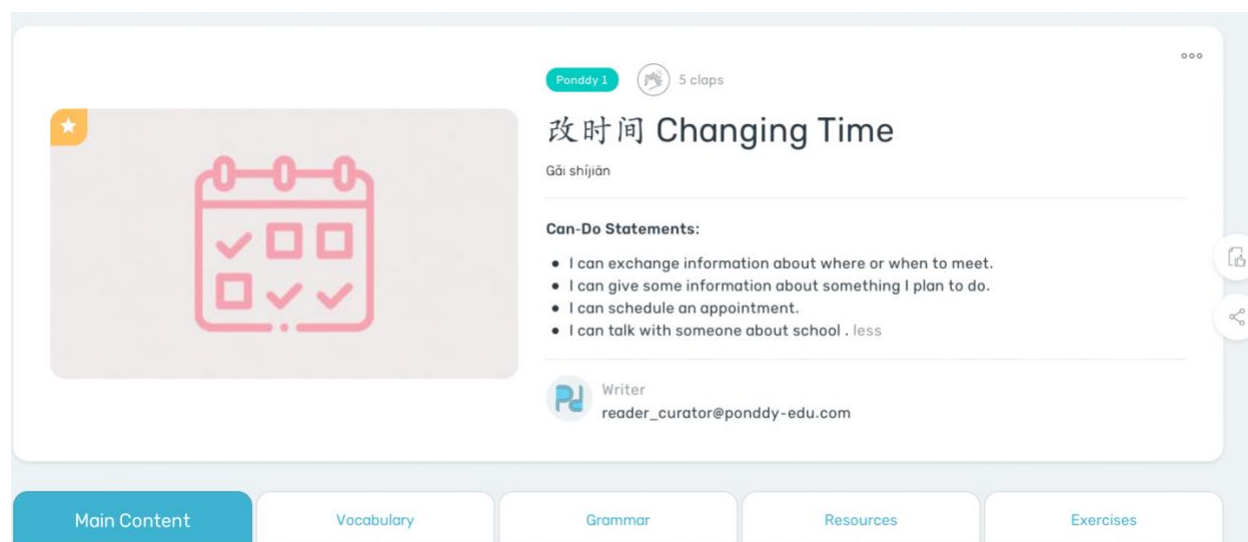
Ponddy 1 5 claps

改时间 Changing Time

Gǎi shíjiān

Can-Do Statements:

- I can exchange information about where or when to meet.
- I can give some information about something I plan to do.
- I can schedule an appointment.
- I can talk with someone about school . less

Writer
reader_curator@ponddy-edu.com

Main Content | Vocabulary | Grammar | Resources | Exercises